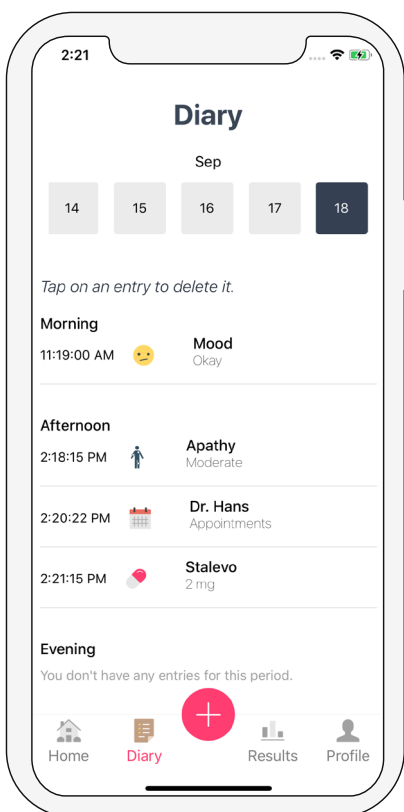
2:21

Diary

Sep

| 14 | 15 | 16 | 17 | 18 |
|---|---|---|---|---|

Tap on an entry to delete it.

Morning

11:19:00 AM Mood
Okay

Afternoon

2:18:15 PM Apathy
Moderate

2:20:22 PM Dr. Hans
Appointments

2:21:15 PM Stalevo
2 mg

Evening

You don't have any entries for this period.

Home Diary + Results Profile